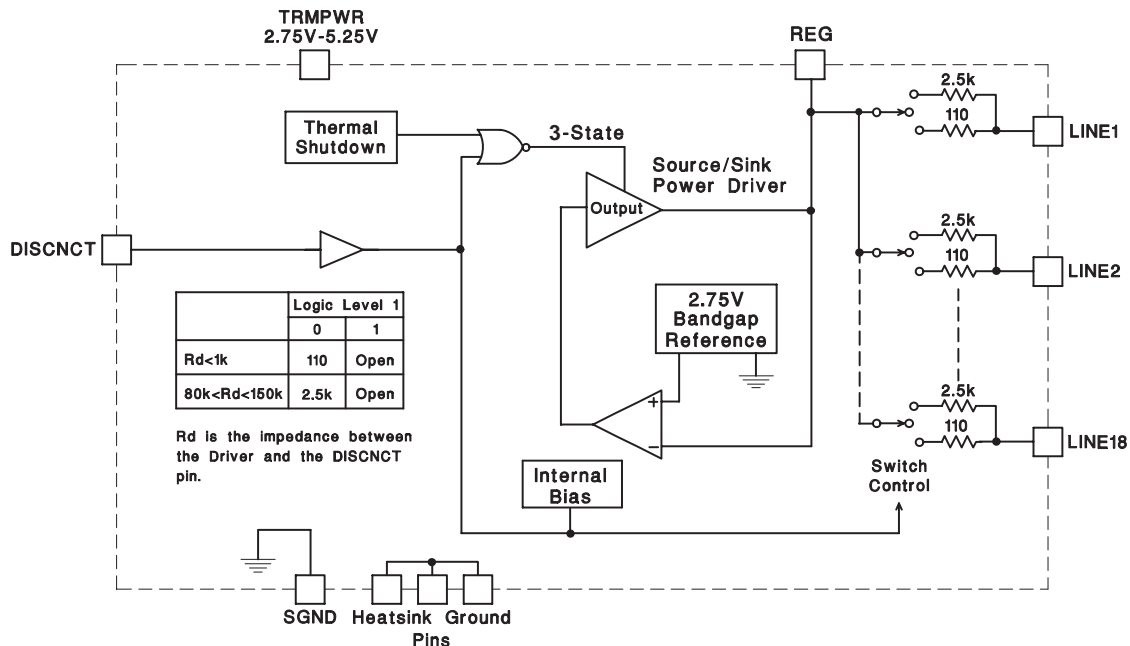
TRMPWR
2.75V-5.25V

REG

Thermal Shutdown

3-State

Source/Sink Power Driver

Output

2.5k
110
LINE1

2.5k
110
LINE2

2.5k
110
LINE18

DISCNCT

|  | Logic Level 1 |  |
|---|---|---|
|  | 0 | 1 |
| Rd<1k | 110 | Open |
| 80k<Rd<150k | 2.5k | Open |

Rd is the impedance between the Driver and the DISCNCT pin.

2.75V Bandgap Reference

+
−

Internal Bias

Switch Control

SGND

Heatsink Ground Pins